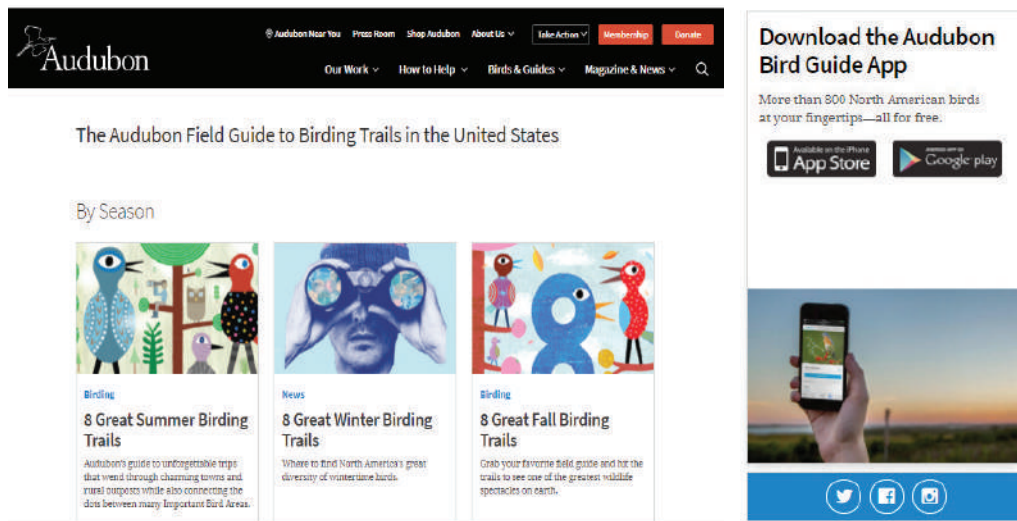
Audubon

Audubon Near You   Press Room   Shop Audubon   About Us   Take Action   Membership   Donate

Our Work   How to Help   Birds & Guides   Magazine & News

The Audubon Field Guide to Birding Trails in the United States

By Season

Birding

8 Great Summer Birding Trails

Audubon's guide to unforgettable trips that wend through charming towns and rural outposts while also connecting the dots between many Important Bird Areas.

News

8 Great Winter Birding Trails

Where to find North America's great diversity of wintertime birds.

Birding

8 Great Fall Birding Trails

Grab your favorite field guide and hit the trails to see one of the greatest wildlife spectacles on earth.

Download the Audubon Bird Guide App

More than 800 North American birds at your fingertips—all for free.

Available on the iPhone App Store

Google play